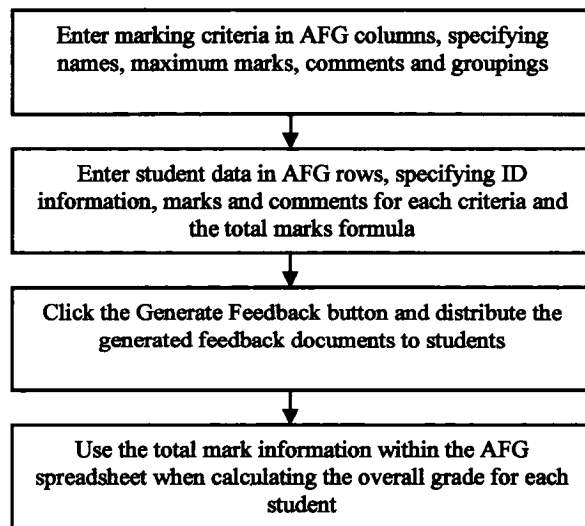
Enter marking criteria in AFG columns, specifying names, maximum marks, comments and groupings

Enter student data in AFG rows, specifying ID information, marks and comments for each criteria and the total marks formula

Click the Generate Feedback button and distribute the generated feedback documents to students

Use the total mark information within the AFG spreadsheet when calculating the overall grade for each student